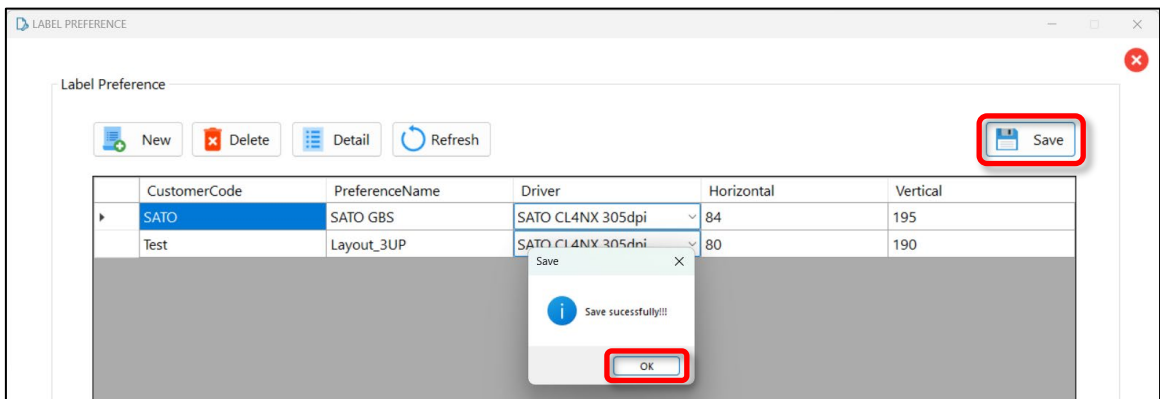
LABEL PREFERENCE

Label Preference

New Delete Detail Refresh

Save

| | CustomerCode | PreferenceName | Driver | Horizontal | Vertical |
|---|---|---|---|---|---|
| ▸ | SATO | SATO GBS | SATO CL4NX 305dpi | 84 | 195 |
| | Test | Layout_3UP | SATO CL4NX 305dpi | 80 | 190 |

Save

Save sucessfully!!!

OK